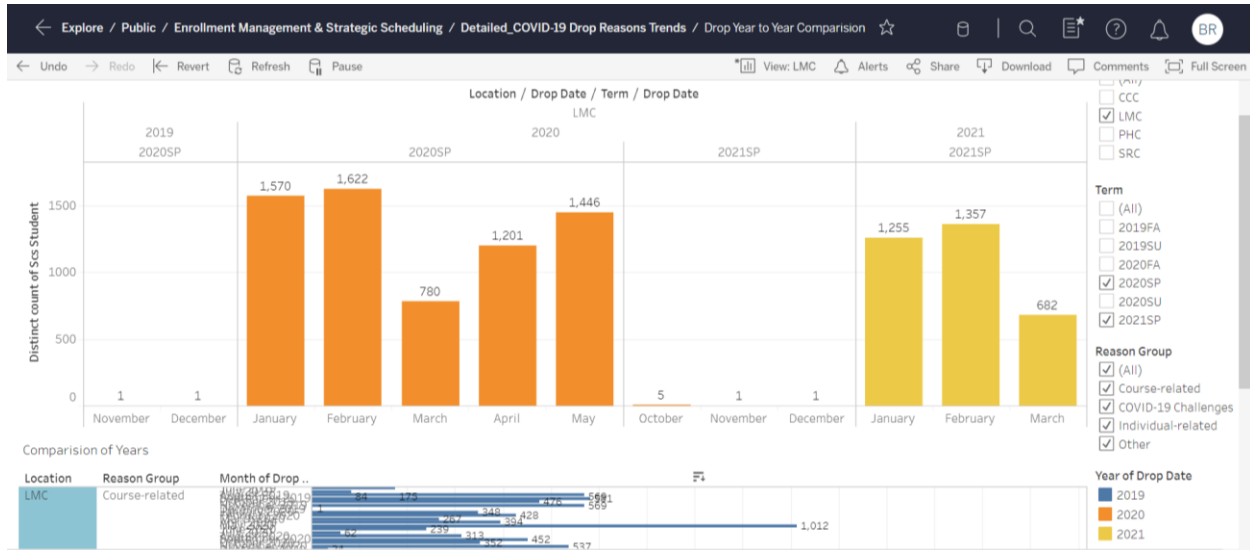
Explore / Public / Enrollment Management & Strategic Scheduling / Detailed_COVID-19 Drop Reasons Trends / Drop Year to Year Comparision

BR

Undo Redo Revert Refresh Pause

View: LMC Alerts Share Download Comments Full Screen

Location / Drop Date / Term / Drop Date

LMC

| 2019 | 2020 | | 2021 |
|---|---|---|---|
| 2020SP | 2020SP | 2021SP | 2021SP |

Distinct count of Scs Student

1500
1000
500
0

1 November
1 December
1,570 January
1,622 February
780 March
1,201 April
1,446 May
5 October
1 November
1 December
1,255 January
1,357 February
682 March

(All)
CCC
LMC
PHC
SRC

Term
(All)
2019FA
2019SU
2020FA
2020SP
2020SU
2021SP

Reason Group
(All)
Course-related
COVID-19 Challenges
Individual-related
Other

Comparision of Years

| Location | Reason Group | Month of Drop .. |
|---|---|---|
| LMC | Course-related | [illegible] |

84 175 476 569 561 569 1 349 428 267 394 239 1,012 62 313 452 352 537

Year of Drop Date
2019
2020
2021